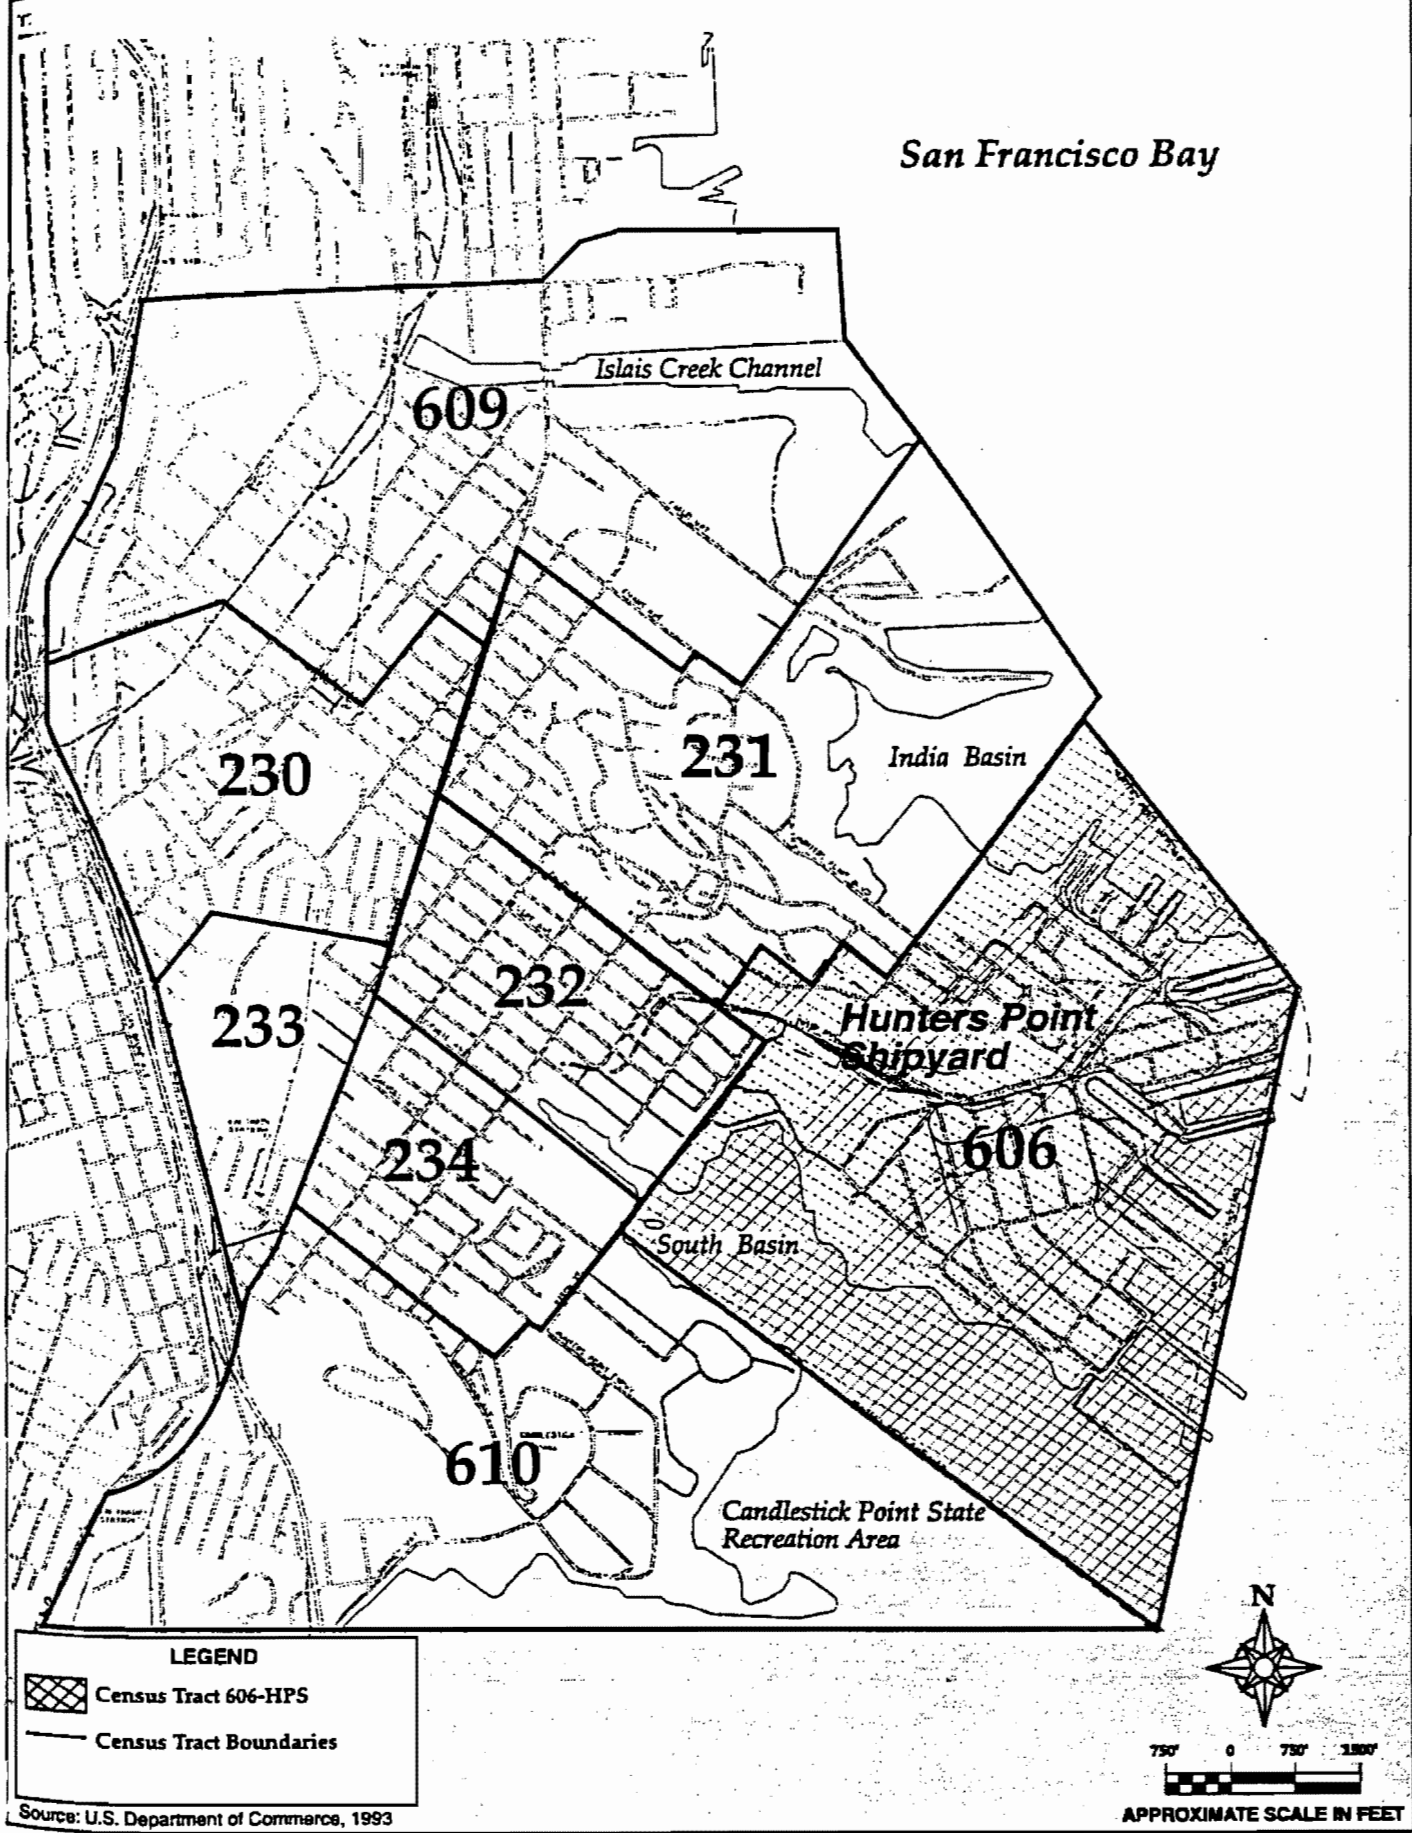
San Francisco Bay

Islais Creek Channel

609

231

India Basin

230

232

233

Hunters Point Shipyard

234

606

South Basin

610

Candlestick Point State Recreation Area

LEGEND

Census Tract 606-HPS

Census Tract Boundaries

N

750' 0 750' 1500'

APPROXIMATE SCALE IN FEET

Source: U.S. Department of Commerce, 1993